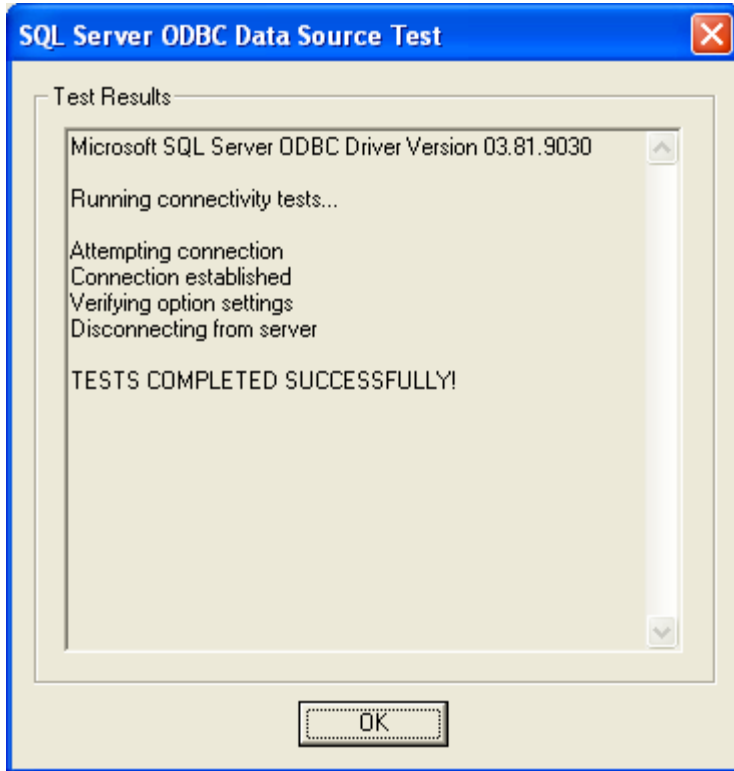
SQL Server ODBC Data Source Test

Test Results

Microsoft SQL Server ODBC Driver Version 03.81.9030

Running connectivity tests...

Attempting connection
Connection established
Verifying option settings
Disconnecting from server

TESTS COMPLETED SUCCESSFULLY!

OK